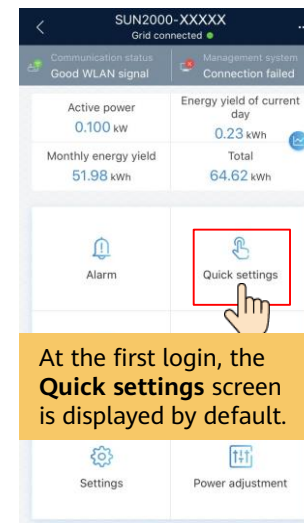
SUN2000-XXXXX
Grid connected

Communication status
Good WLAN signal

Management system
Connection failed

Active power
0.100 kW

Energy yield of current day
0.23 kWh

Monthly energy yield
51.98 kWh

Total
64.62 kWh

Alarm

Quick settings

At the first login, the **Quick settings** screen is displayed by default.

Settings

Power adjustment